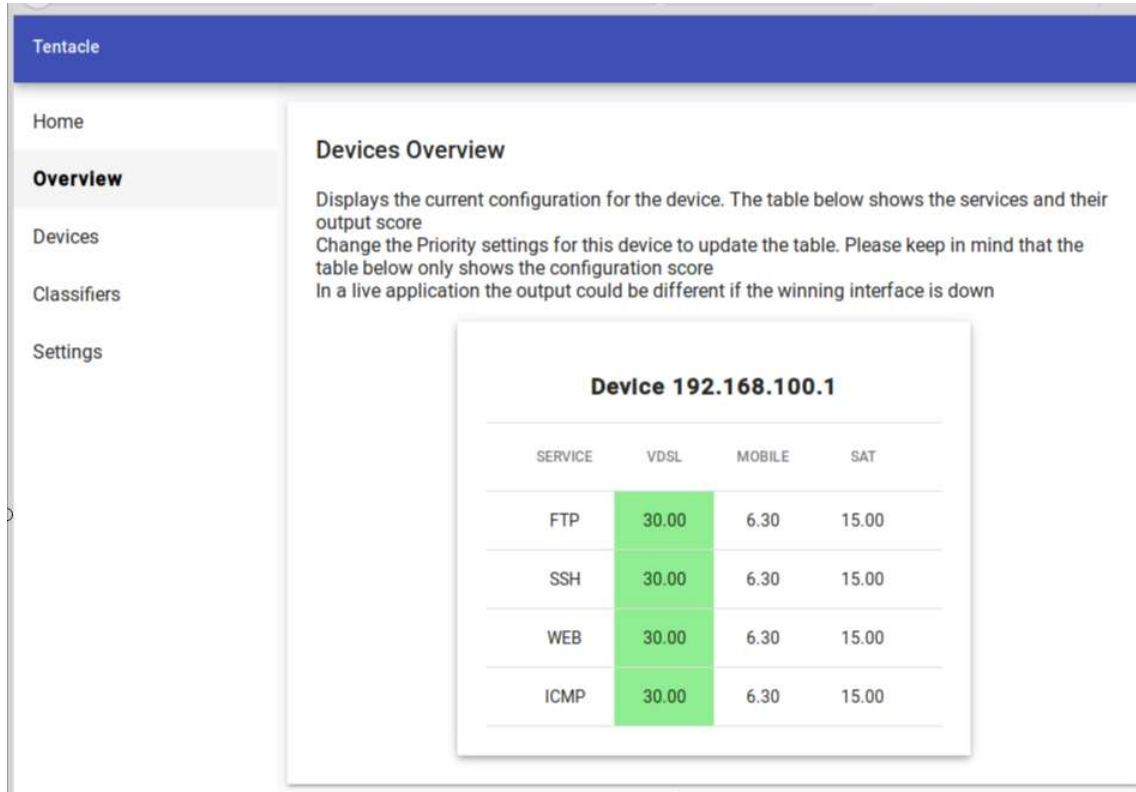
Tentacle

Home

Overview

Devices

Classifiers

Settings

Devices Overview

Displays the current configuration for the device. The table below shows the services and their output score
Change the Priority settings for this device to update the table. Please keep in mind that the table below only shows the configuration score
In a live application the output could be different if the winning interface is down

Device 192.168.100.1

| SERVICE | VDSL | MOBILE | SAT |
|---|---|---|---|
| FTP | 30.00 | 6.30 | 15.00 |
| SSH | 30.00 | 6.30 | 15.00 |
| WEB | 30.00 | 6.30 | 15.00 |
| ICMP | 30.00 | 6.30 | 15.00 |